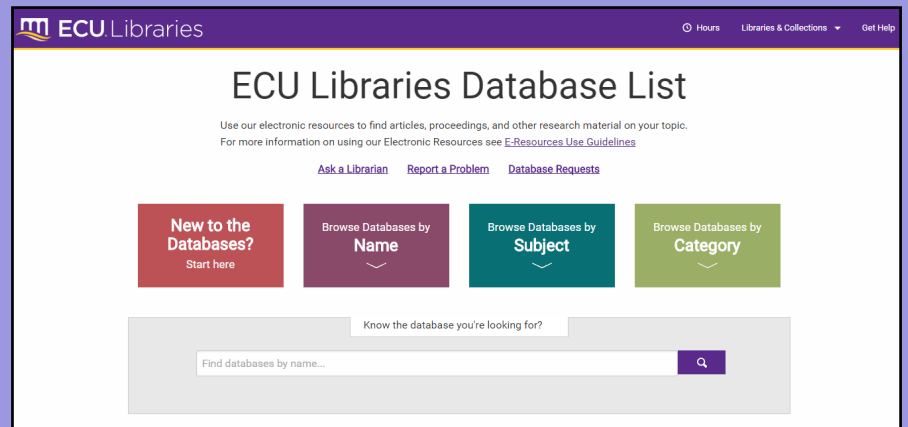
ECU Libraries

Hours Libraries & Collections Get Help

ECU Libraries Database List

Use our electronic resources to find articles, proceedings, and other research material on your topic. For more information on using our Electronic Resources see E-Resources Use Guidelines

Ask a Librarian Report a Problem Database Requests

New to the Databases? Start here

Browse Databases by Name

Browse Databases by Subject

Browse Databases by Category

Know the database you're looking for?

Find databases by name...